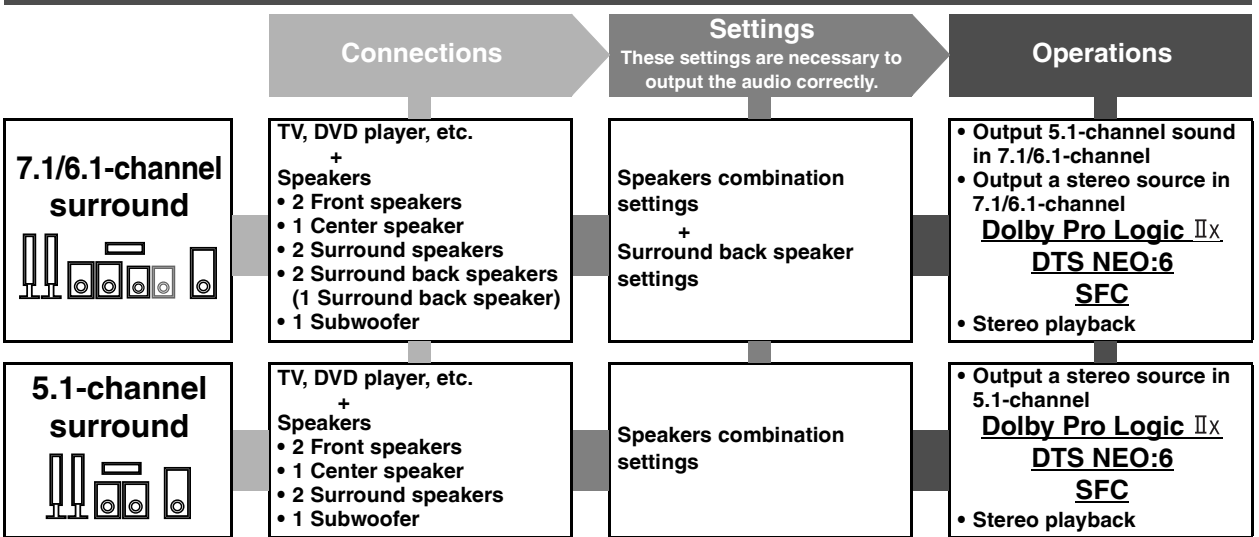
Connections

Settings
These settings are necessary to output the audio correctly.

Operations

7.1/6.1-channel surround

TV, DVD player, etc.
+
Speakers
• 2 Front speakers
• 1 Center speaker
• 2 Surround speakers
• 2 Surround back speakers (1 Surround back speaker)
• 1 Subwoofer

Speakers combination settings
+
Surround back speaker settings

• Output 5.1-channel sound in 7.1/6.1-channel
• Output a stereo source in 7.1/6.1-channel
Dolby Pro Logic ⅡX
DTS NEO:6
SFC
• Stereo playback

5.1-channel surround

TV, DVD player, etc.
+
Speakers
• 2 Front speakers
• 1 Center speaker
• 2 Surround speakers
• 1 Subwoofer

Speakers combination settings

• Output a stereo source in 5.1-channel
Dolby Pro Logic ⅡX
DTS NEO:6
SFC
• Stereo playback